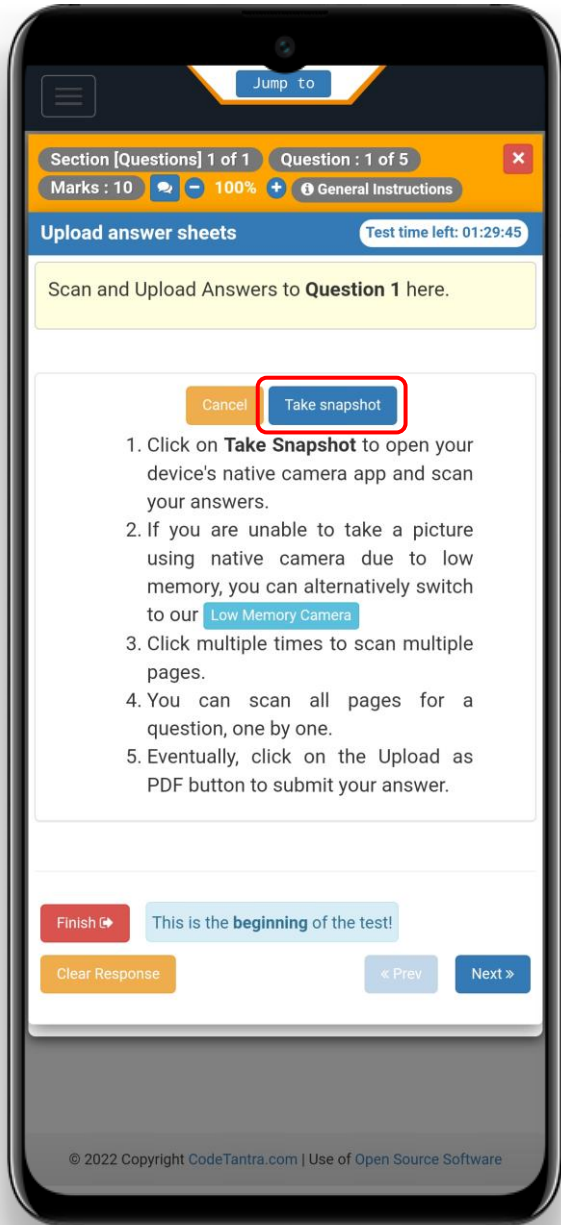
Jump to

Section [Questions] 1 of 1 Question : 1 of 5 ×
Marks : 10 − 100% + General Instructions

Upload answer sheets Test time left: 01:29:45

Scan and Upload Answers to **Question 1** here.

Cancel Take snapshot

1. Click on **Take Snapshot** to open your device's native camera app and scan your answers.
2. If you are unable to take a picture using native camera due to low memory, you can alternatively switch to our Low Memory Camera
3. Click multiple times to scan multiple pages.
4. You can scan all pages for a question, one by one.
5. Eventually, click on the Upload as PDF button to submit your answer.

Finish This is the **beginning** of the test!

Clear Response « Prev Next »

© 2022 Copyright CodeTantra.com | Use of Open Source Software